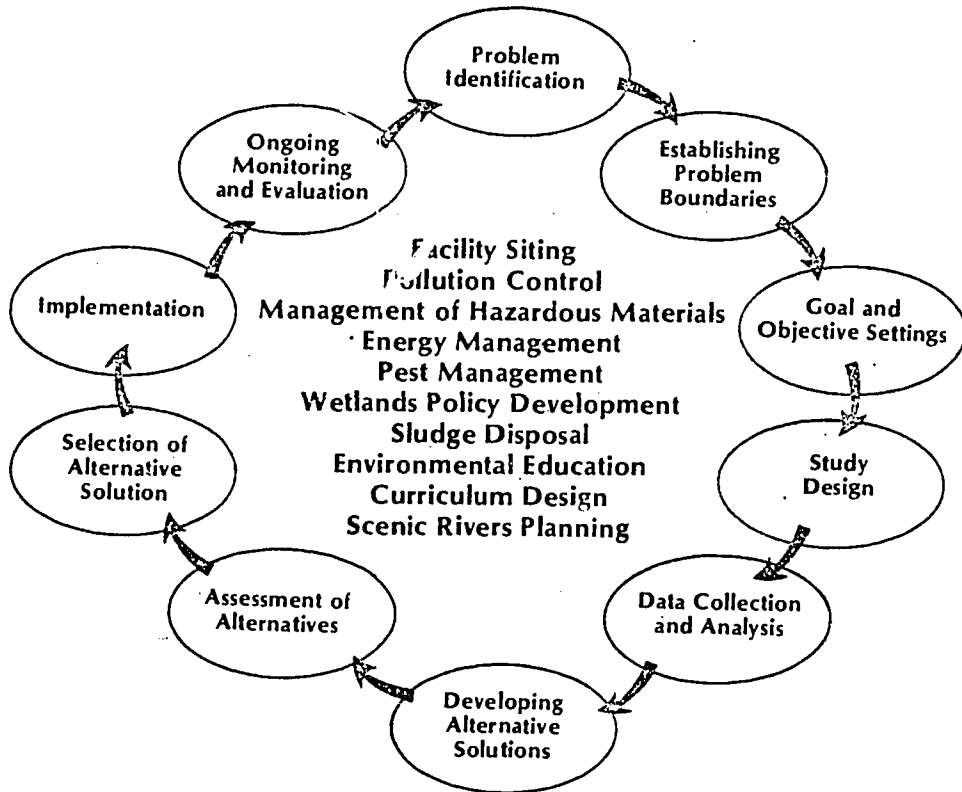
Problem Identification

Establishing Problem Boundaries

Goal and Objective Settings

Study Design

Data Collection and Analysis

Developing Alternative Solutions

Assessment of Alternatives

Selection of Alternative Solution

Implementation

Ongoing Monitoring and Evaluation

Facility Siting
Pollution Control
Management of Hazardous Materials
Energy Management
Pest Management
Wetlands Policy Development
Sludge Disposal
Environmental Education
Curriculum Design
Scenic Rivers Planning